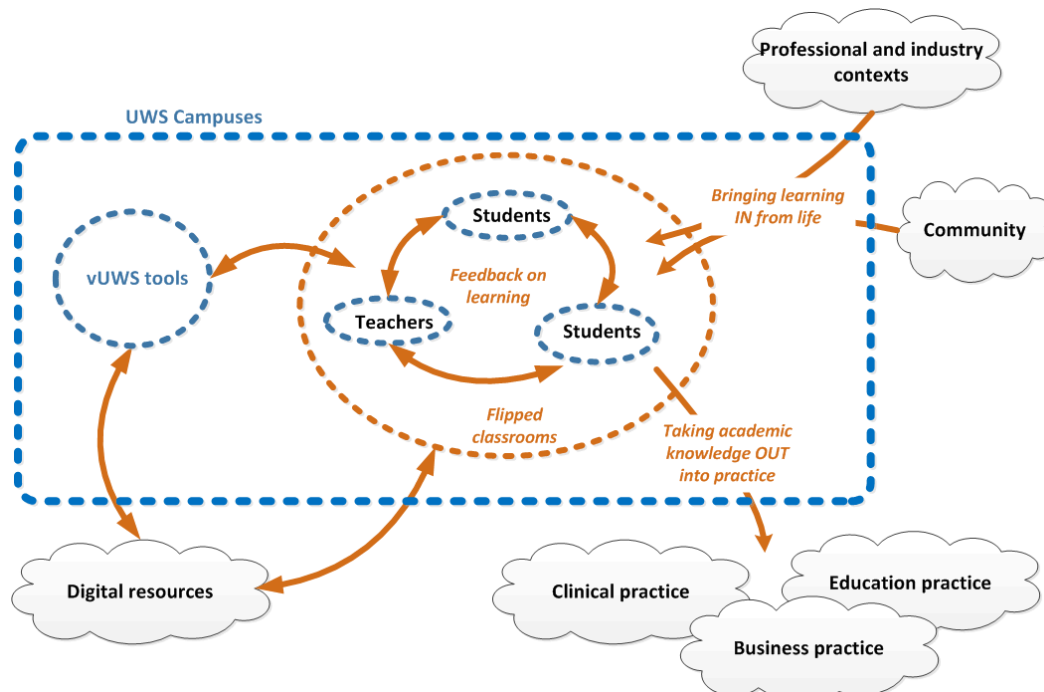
Professional and industry contexts

UWS Campuses

Bringing learning IN from life

Community

Students

vUWS tools

Feedback on learning

Teachers

Students

Flipped classrooms

Taking academic knowledge OUT into practice

Digital resources

Clinical practice

Education practice

Business practice